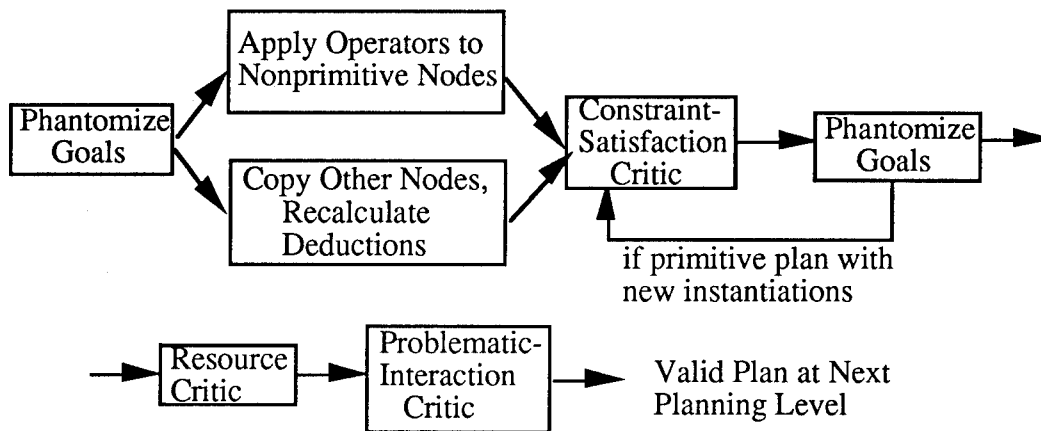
Phantomize Goals

Apply Operators to Nonprimitive Nodes

Copy Other Nodes, Recalculate Deductions

Constraint-Satisfaction Critic

Phantomize Goals

if primitive plan with new instantiations

Resource Critic

Problematic-Interaction Critic

Valid Plan at Next Planning Level